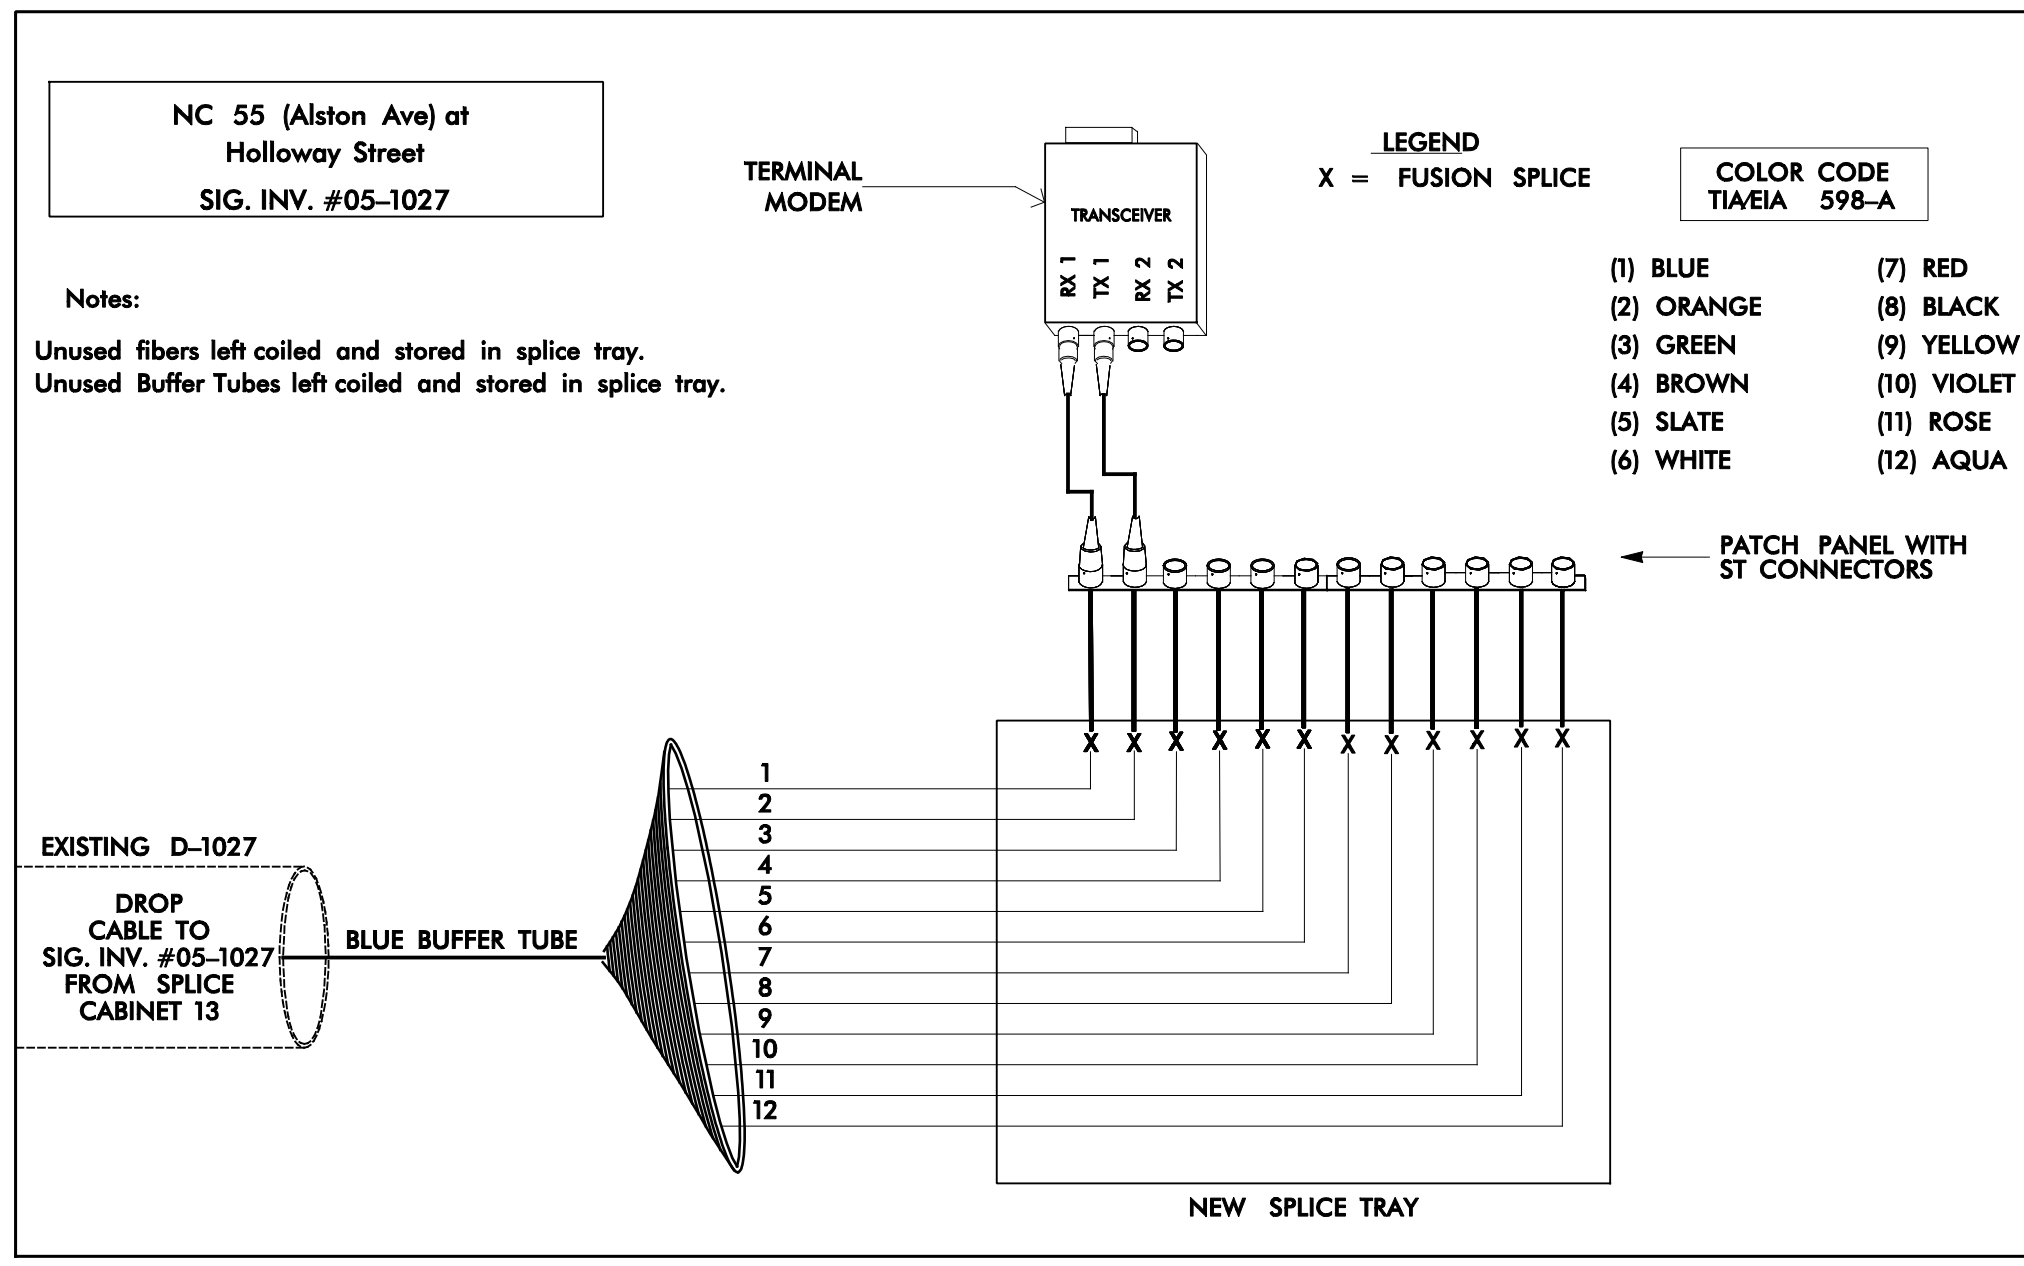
NC 55 (Alston Ave) at
Holloway Street
SIG. INV. #05–1027

TERMINAL
MODEM

TRANSCEIVER

RX 1 TX 1 RX 2 TX 2

LEGEND
X = FUSION SPLICE

COLOR CODE
TIA/EIA 598–A

(1) BLUE
(2) ORANGE
(3) GREEN
(4) BROWN
(5) SLATE
(6) WHITE
(7) RED
(8) BLACK
(9) YELLOW
(10) VIOLET
(11) ROSE
(12) AQUA

Notes:

Unused fibers left coiled and stored in splice tray.
Unused Buffer Tubes left coiled and stored in splice tray.

PATCH PANEL WITH
ST CONNECTORS

X X X X X X X X X X X X

1
2
3
4
5
6
7
8
9
10
11
12

EXISTING D–1027

DROP
CABLE TO
SIG. INV. #05–1027
FROM SPLICE
CABINET 13

BLUE BUFFER TUBE

NEW SPLICE TRAY